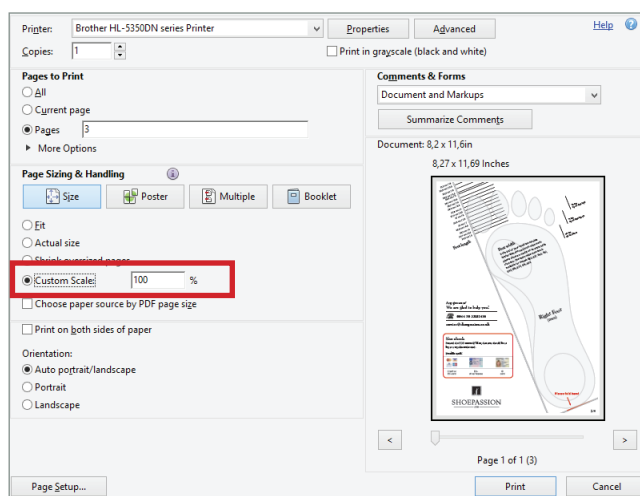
Printer: Brother HL-5350DN series Printer
Properties
Advanced
Help
Copies: 1
Print in grayscale (black and white)

Pages to Print
All
Current page
Pages 3
More Options

Page Sizing & Handling
Size
Poster
Multiple
Booklet
Fit
Actual size
Shrink oversized pages
Custom Scale: 100 %
Choose paper source by PDF page size

Print on both sides of paper

Orientation:
Auto portrait/landscape
Portrait
Landscape

Comments & Forms
Document and Markups
Summarize Comments
Document: 8,2 x 11,6in
8,27 x 11,69 Inches

SHOEPASSION

Page 1 of 1 (3)

Page Setup...
Print
Cancel